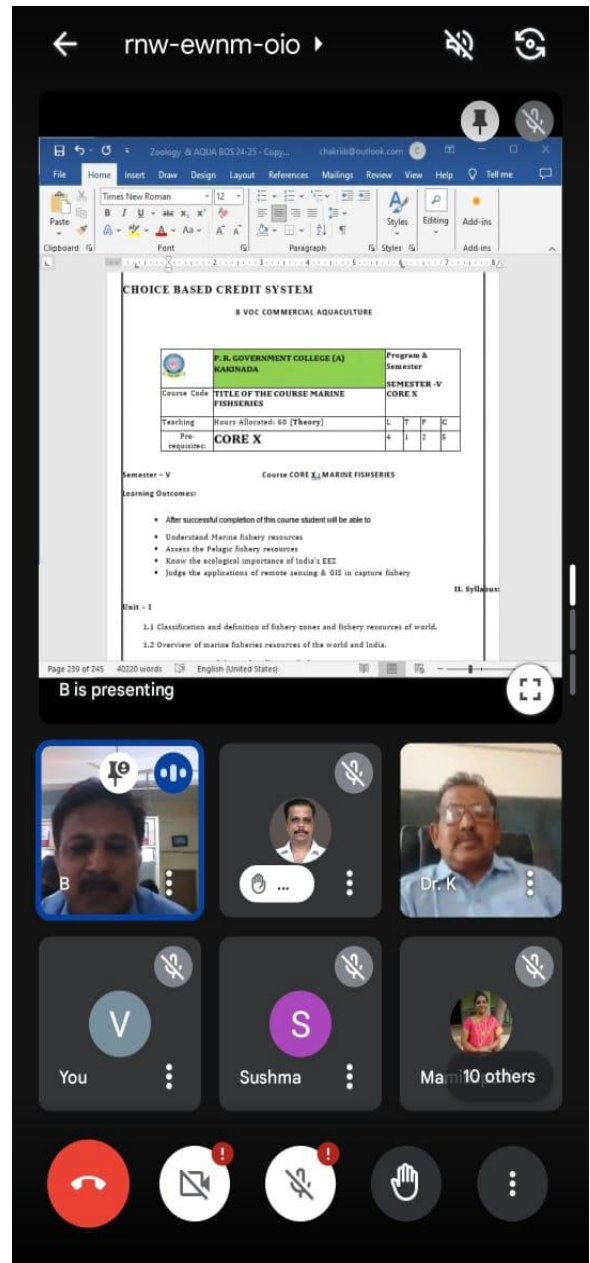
rnw-ewnm-oio

Zoology & AQUA BOS 24-25 - Copy... chakriib@outlook.com

File Home Insert Draw Design Layout References Mailings Review View Help Tell me

Times New Roman 12

Paste Styles Editing Add-ins

Clipboard Font Paragraph Styles Add-ins

CHOICE BASED CREDIT SYSTEM

B VOC COMMERCIAL AQUACULTURE

| | P. R. GOVERNMENT COLLEGE (A) KAKINADA | Program & Semester SEMESTER -V CORE X | | | |
|---|---|---|---|---|---|
| Course Code | TITLE OF THE COURSE MARINE FISHSERIES | | | | |
| Teaching | Hours Allocated: 60 (Theory) | L | T | P | C |
| Pre-requisites: | CORE X | 4 | 1 | 2 | 5 |

Semester – V Course CORE X : MARINE FISHSERIES

Learning Outcomes:

• After successful completion of this course student will be able to
• Understand Marine fishery resources
• Assess the Pelagic fishery resources
• Know the ecological importance of India's EEZ
• Judge the applications of remote sensing & GIS in capture fishery

II. Syllabus:

Unit – I

1.1 Classification and definition of fishery zones and fishery resources of world.

1.2 Overview of marine fisheries resources of the world and India.

Page 239 of 245 40220 words English (United States)

B is presenting

B

Dr. K

You

Sushma

Ma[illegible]

10 others